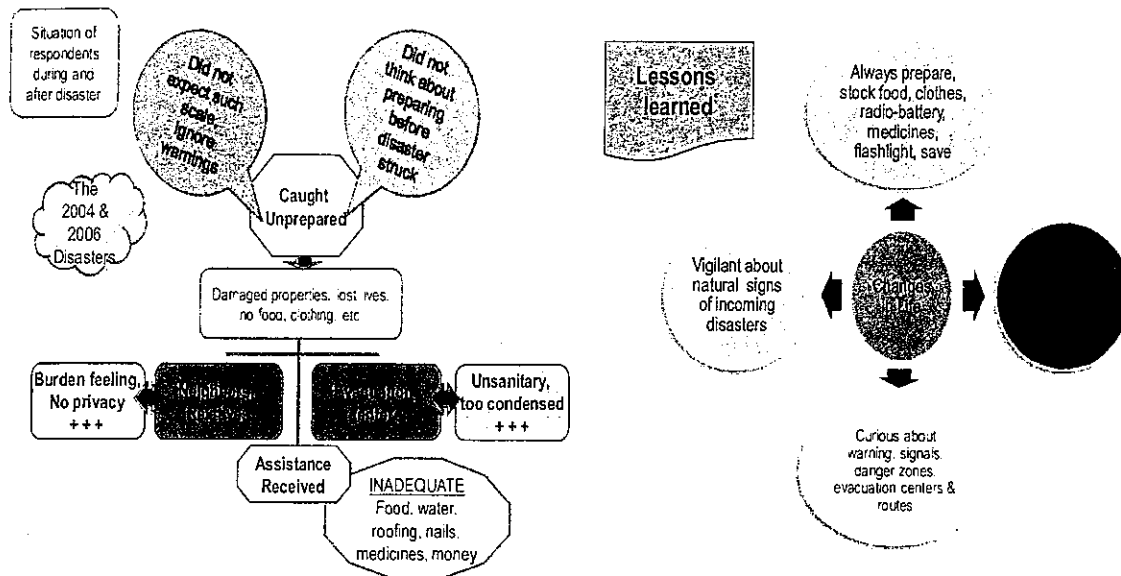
Situation of respondents during and after disaster

Did not expect such scale, ignore warnings

Did not think about preparing before disaster struck

The 2004 & 2006 Disasters

Caught Unprepared

Damaged properties, lost lives, no food, clothing, etc

Burden feeling, No privacy +++

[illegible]

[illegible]

Unsanitary, too condensed +++

Assistance Received

INADEQUATE
Food, water, roofing, nails, medicines, money

Lessons learned

Always prepare, stock food, clothes, radio-battery, medicines, flashlight, save

Vigilant about natural signs of incoming disasters

Changes in life

Curious about warning, signals, danger zones, evacuation centers & routes